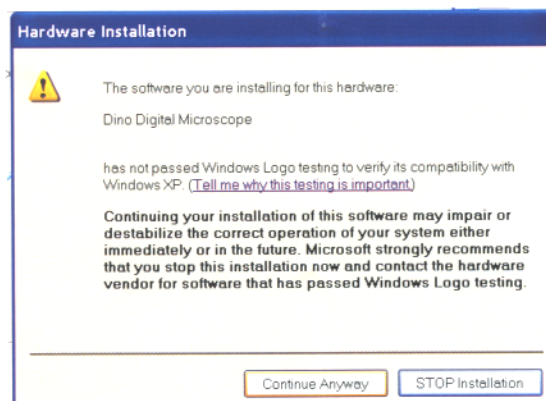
Hardware Installation

The software you are installing for this hardware:

Dino Digital Microscope

has not passed Windows Logo testing to verify its compatibility with Windows XP. (Tell me why this testing is important.)

Continuing your installation of this software may impair or destabilize the correct operation of your system either immediately or in the future. Microsoft strongly recommends that you stop this installation now and contact the hardware vendor for software that has passed Windows Logo testing.

Continue Anyway

STOP Installation